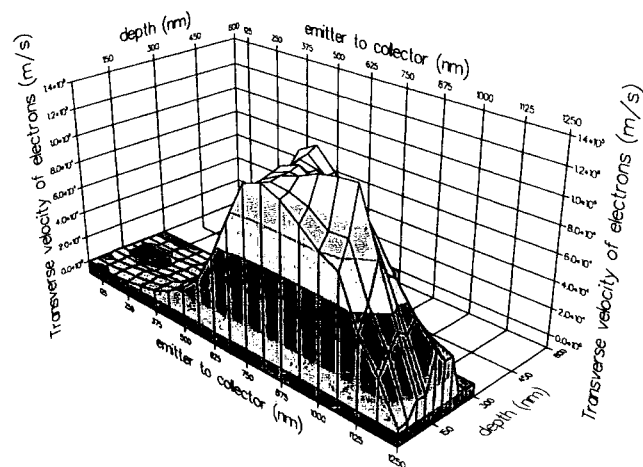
depth (nm)
150
300
450
600
125
250
375
500
625
750
875
1000
1125
1250
emitter to collector (nm)

Transverse velocity of electrons (m/s)
14.0×10⁵
12.0×10⁵
10.0×10⁵
8.0×10⁵
6.0×10⁵
4.0×10⁵
2.0×10⁵
0.0×10⁰

14.0×10⁵
12.0×10⁵
10.0×10⁵
8.0×10⁵
6.0×10⁵
4.0×10⁵
2.0×10⁵
0.0×10⁰
Transverse velocity of electrons (m/s)

125
250
375
500
625
750
875
1000
1125
1250
emitter to collector (nm)

600
450
300
150
depth (nm)